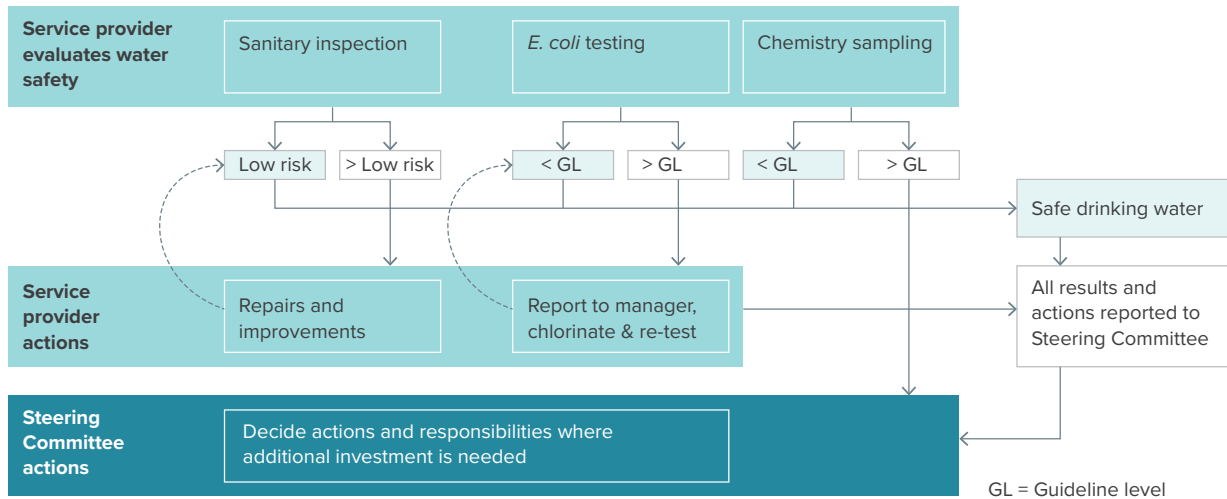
Service provider evaluates water safety

Sanitary inspection

E. coli testing

Chemistry sampling

Low risk

> Low risk

< GL

> GL

< GL

> GL

Safe drinking water

Service provider actions

Repairs and improvements

Report to manager, chlorinate & re-test

All results and actions reported to Steering Committee

Steering Committee actions

Decide actions and responsibilities where additional investment is needed

GL = Guideline level